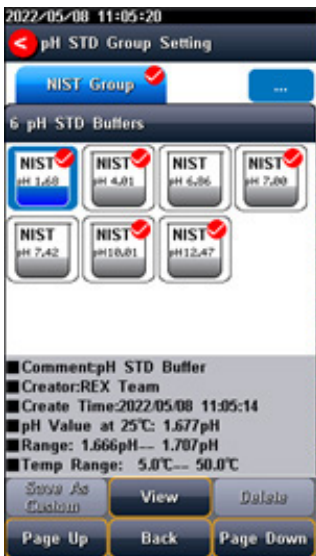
2022/05/08 11:05:20

pH STD Group Setting

NIST Group

...

6 pH STD Buffers

NIST pH 1.68

NIST pH 4.01

NIST pH 6.86

NIST pH 7.00

NIST pH 7.42

NIST pH10.01

NIST pH12.47

■Comment:pH STD Buffer
■Creator:REX Team
■Create Time:2022/05/08 11:05:14
■pH Value at 25℃: 1.677pH
■Range: 1.666pH— 1.707pH
■Temp Range: 5.0℃— 50.0℃

Save As Custom

View

Delete

Page Up

Back

Page Down